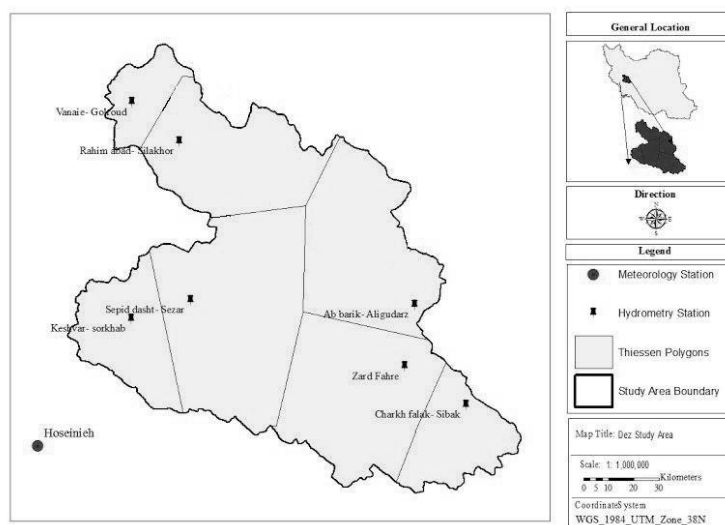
Vanaie- Golroud
Rahim abad- Silakhor
Sepid dasht- Sezar
Keshvar- sorkhab
Ab barik- Aligudarz
Zard Fahre
Charkh falak- Sibak
Hoseinieh

General Location

Direction
N
W E
S

Legend
Meteorology Station
Hydrometry Station
Thiessen Polygons
Study Area Boundary

Map Title: Dez Study Area

Scale: 1: 1,000,000
0 5 10 20 30 Kilometers

CoordinateSystem
WGS_1984_UTM_Zone_38N